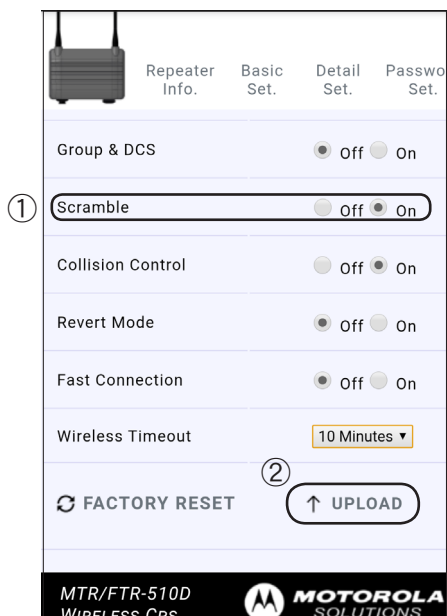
Repeater Info.

Basic Set.

Detail Set.

Passwo Set.

Group & DCS Off On

① Scramble Off On

Collision Control Off On

Revert Mode Off On

Fast Connection Off On

Wireless Timeout 10 Minutes ▾

②

FACTORY RESET

↑ UPLOAD

MTR/FTR-510D WIRELESS CPS

MOTOROLA SOLUTIONS